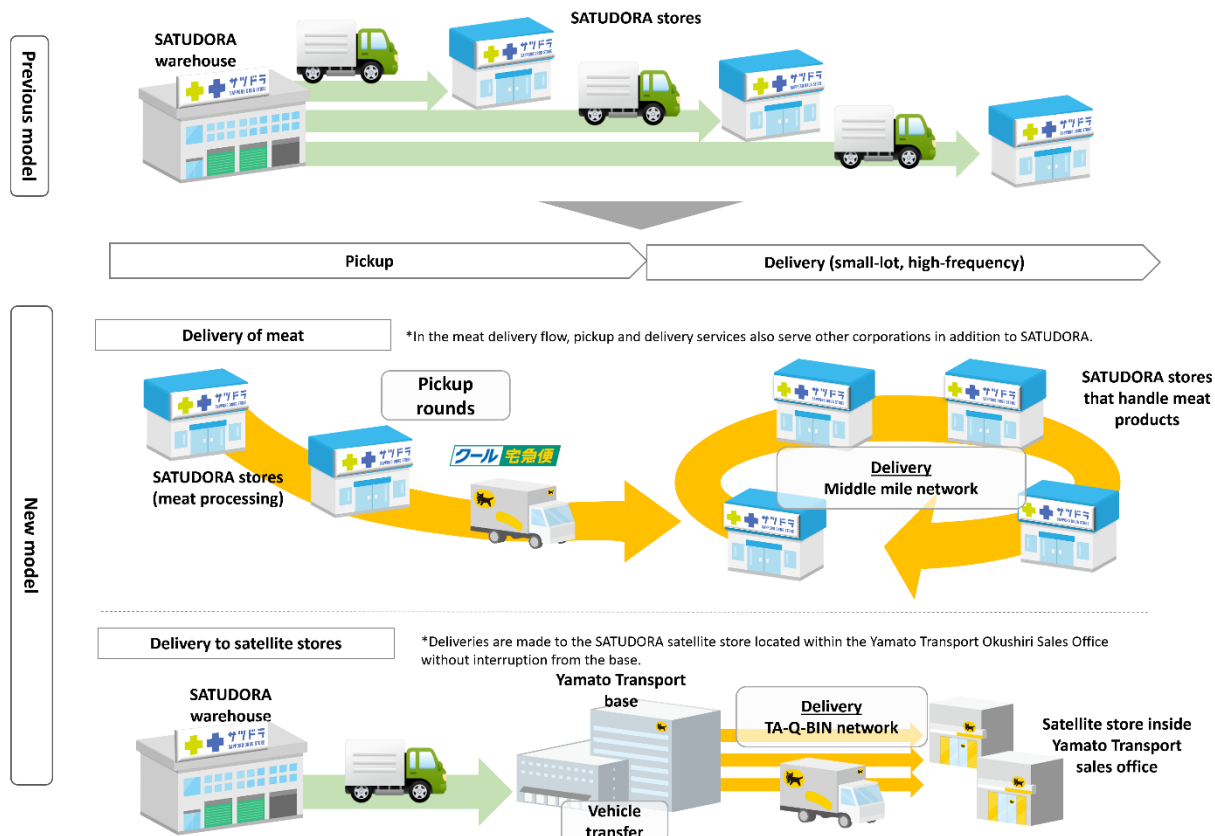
Previous model

SATUDORA warehouse

SATUDORA stores

Pickup

Delivery (small-lot, high-frequency)

New model

Delivery of meat

*In the meat delivery flow, pickup and delivery services also serve other corporations in addition to SATUDORA.

SATUDORA stores (meat processing)

Pickup rounds

クール宅急便

Delivery
Middle mile network

SATUDORA stores that handle meat products

Delivery to satellite stores

*Deliveries are made to the SATUDORA satellite store located within the Yamato Transport Okushiri Sales Office without interruption from the base.

SATUDORA warehouse

Yamato Transport base

Delivery
TA-Q-BIN network

Satellite store inside Yamato Transport sales office

Vehicle transfer